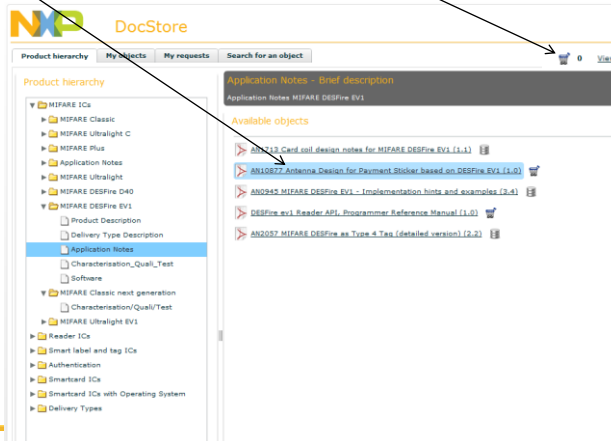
NXP DocStore

Product hierarchy | My objects | My requests | Search for an object

0 Vie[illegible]

Product hierarchy

MIFARE ICs
MIFARE Classic
MIFARE Ultralight C
MIFARE Plus
Application Notes
MIFARE Ultralight
MIFARE DESFire D40
MIFARE DESFire EV1
Product Description
Delivery Type Description
Application Notes
Characterisation_Quali_Test
Software
MIFARE Classic next generation
Characterisation/Quali/Test
MIFARE Ultralight EV1
Reader ICs
Smart label and tag ICs
Authentication
Smartcard ICs
Smartcard ICs with Operating System
Delivery Types

Application Notes - Brief description
Application Notes MIFARE DESFire EV1

Available objects

AN11713 Card coil design notes for MIFARE DESFire EV1 (1.1)
AN10877 Antenna Design for Payment Sticker based on DESFire EV1 (1.0)
AN0945 MIFARE DESFire EV1 - Implementation hints and examples (3.4)
DESFire ev1 Reader API, Programmer Reference Manual (1.0)
AN2057 MIFARE DESFire as Type 4 Tag (detailed version) (2.2)